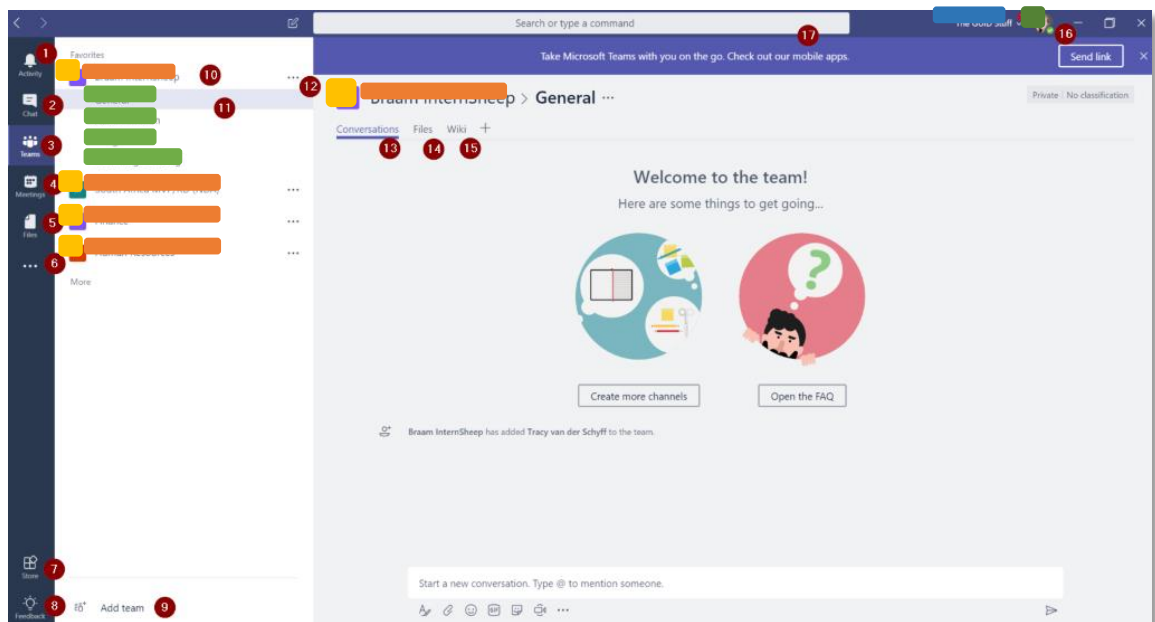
Search or type a command

The Gold Staff

16

17

Take Microsoft Teams with you on the go. Check out our mobile apps.

Send link

1
Activity

2
Chat

3
Teams

4
Meetings

5
Files

6
...

7
Store

8
Feedback

Favorites

10

11

More

Add team 9

12

Braam InternSheep > General ···

Private | No classification

Conversations Files Wiki +

13 14 15

Welcome to the team!

Here are some things to get going...

Create more channels

Open the FAQ

Braam InternSheep has added Tracy van der Schyff to the team.

Start a new conversation. Type @ to mention someone.